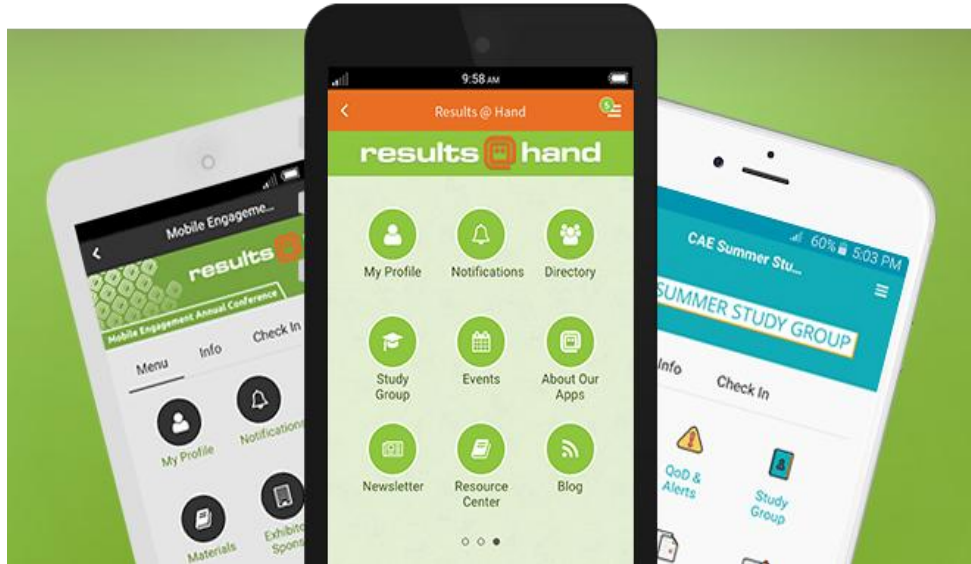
Mobile Engageme...

results

Mobile Engagement Annual Conference

Menu

Info

Check In

My Profile

Notifications

Materials

Exhibito Spons

9:58 AM

Results @ Hand

results@hand

My Profile

Notifications

Directory

Study Group

Events

About Our Apps

Newsletter

Resource Center

Blog

60% 5:03 PM

CAE Summer Stu...

SUMMER STUDY GROUP

Info

Check In

QoD & Alerts

Study Group